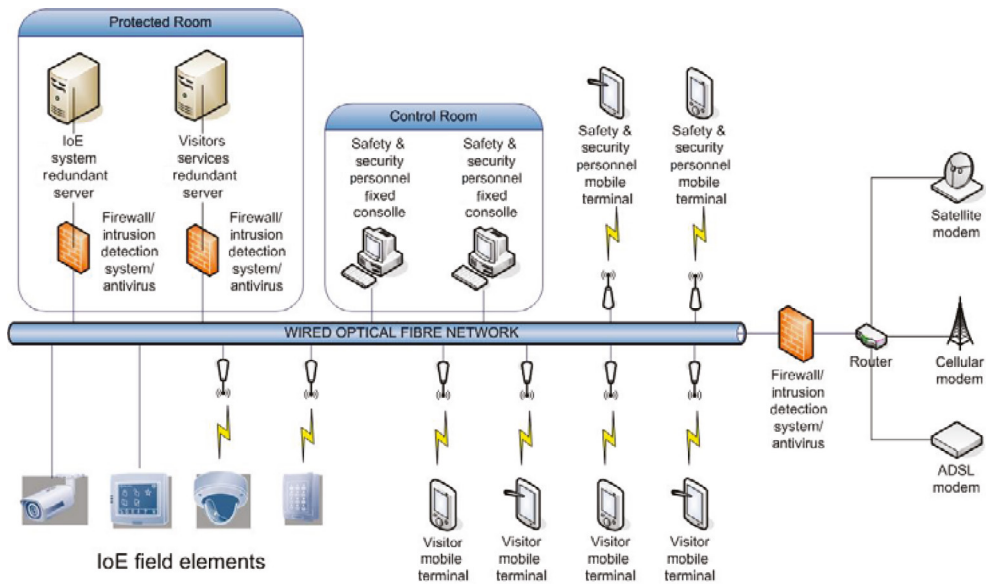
Protected Room

IoE system redundant server

Visitors services redundant server

Firewall/ intrusion detection system/ antivirus

Firewall/ intrusion detection system/ antivirus

Control Room

Safety & security personnel fixed consolle

Safety & security personnel fixed consolle

Safety & security personnel mobile terminal

Safety & security personnel mobile terminal

Satellite modem

WIRED OPTICAL FIBRE NETWORK

Router

Cellular modem

Firewall/ intrusion detection system/ antivirus

ADSL modem

IoE field elements

Visitor mobile terminal

Visitor mobile terminal

Visitor mobile terminal

Visitor mobile terminal